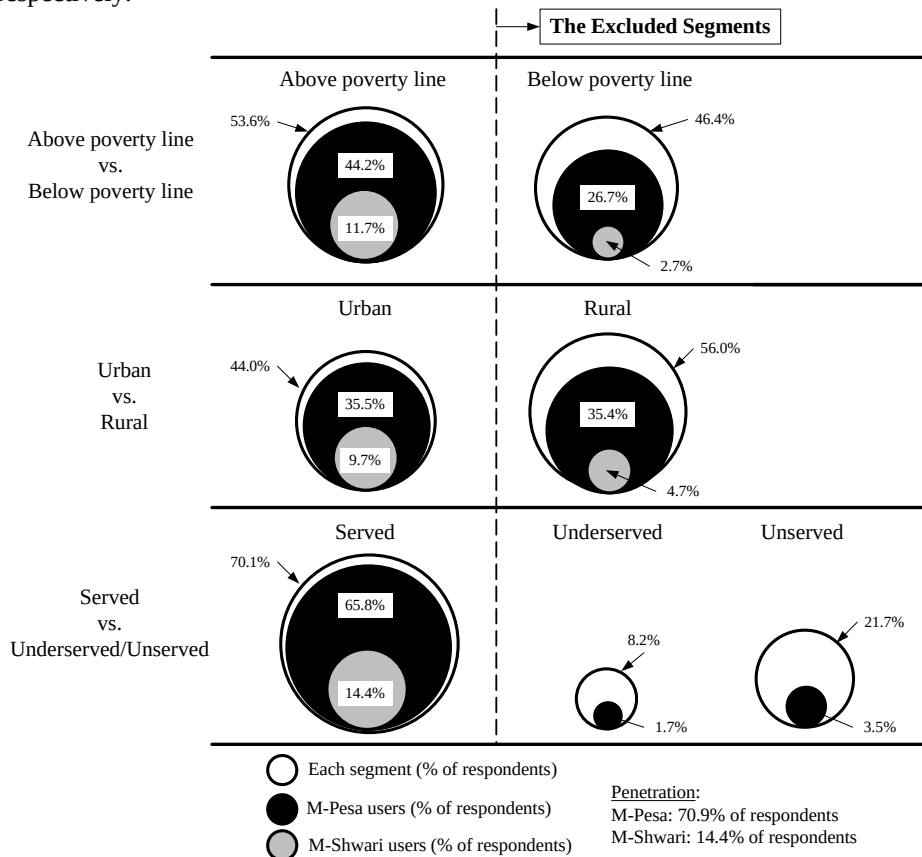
respectively.

The Excluded Segments

Above poverty line vs. Below poverty line

Above poverty line
53.6%
44.2%
11.7%

Below poverty line
46.4%
26.7%
2.7%

Urban vs. Rural

Urban
44.0%
35.5%
9.7%

Rural
56.0%
35.4%
4.7%

Served vs. Underserved/Unserved

Served
70.1%
65.8%
14.4%

Underserved
8.2%
1.7%

Unserved
21.7%
3.5%

Each segment (% of respondents)
M-Pesa users (% of respondents)
M-Shwari users (% of respondents)

Penetration:
M-Pesa: 70.9% of respondents
M-Shwari: 14.4% of respondents